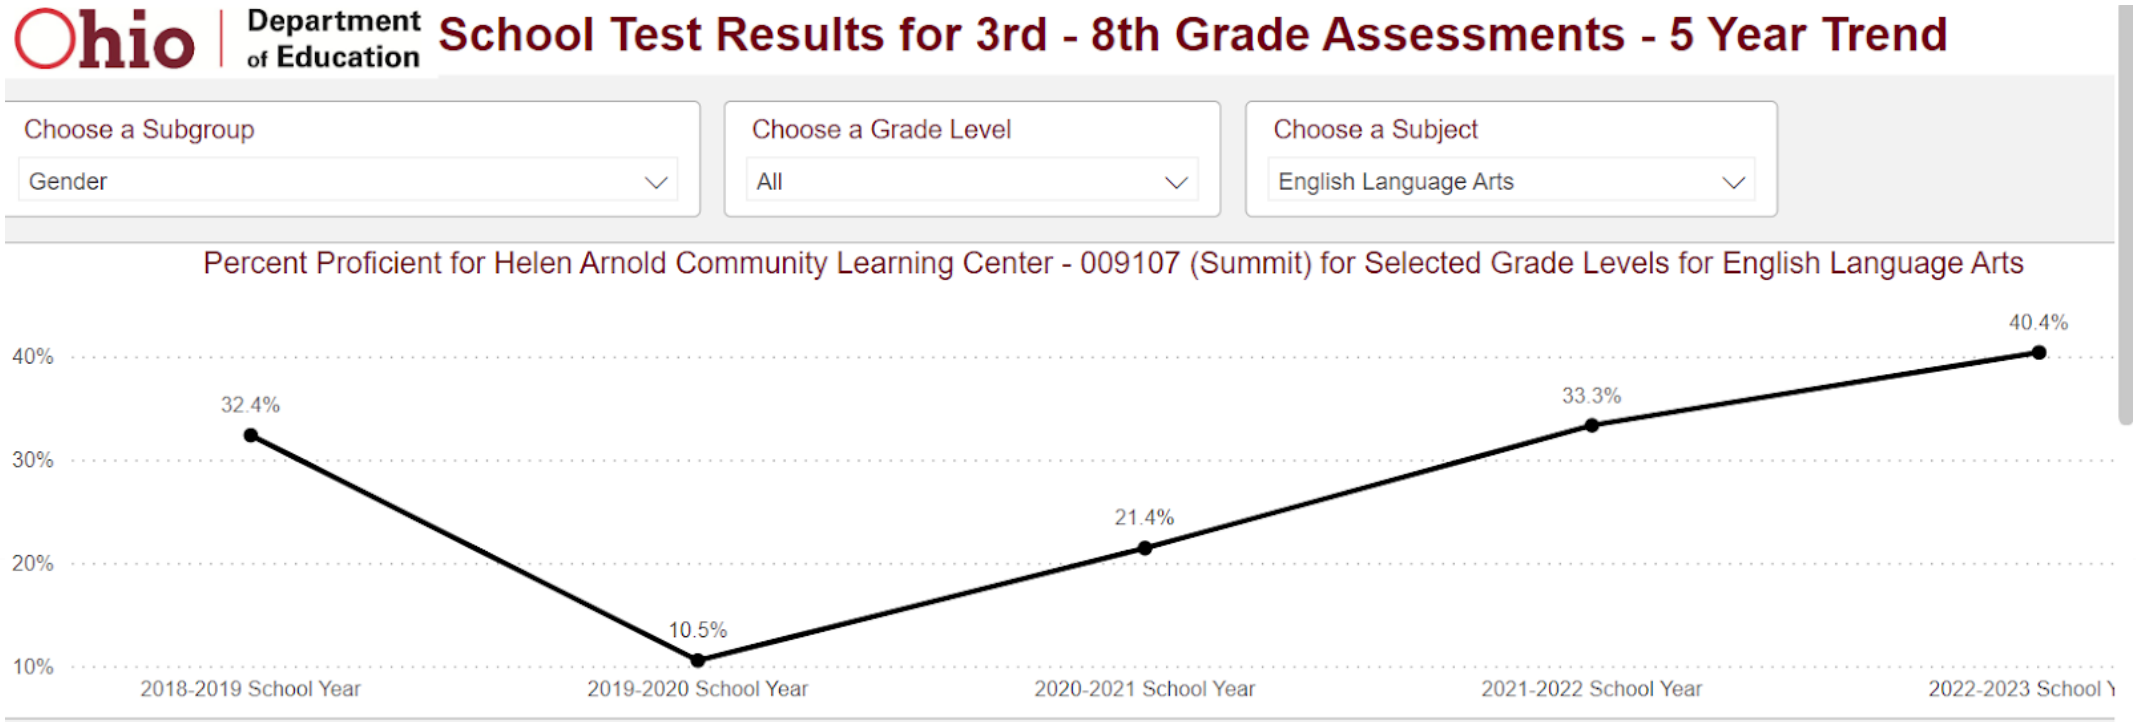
Ohio | Department of Education School Test Results for 3rd - 8th Grade Assessments - 5 Year Trend

Choose a Subgroup
Gender

Choose a Grade Level
All

Choose a Subject
English Language Arts

Percent Proficient for Helen Arnold Community Learning Center - 009107 (Summit) for Selected Grade Levels for English Language Arts

40%
30%
20%
10%

32.4%
10.5%
21.4%
33.3%
40.4%

2018-2019 School Year
2019-2020 School Year
2020-2021 School Year
2021-2022 School Year
2022-2023 School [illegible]